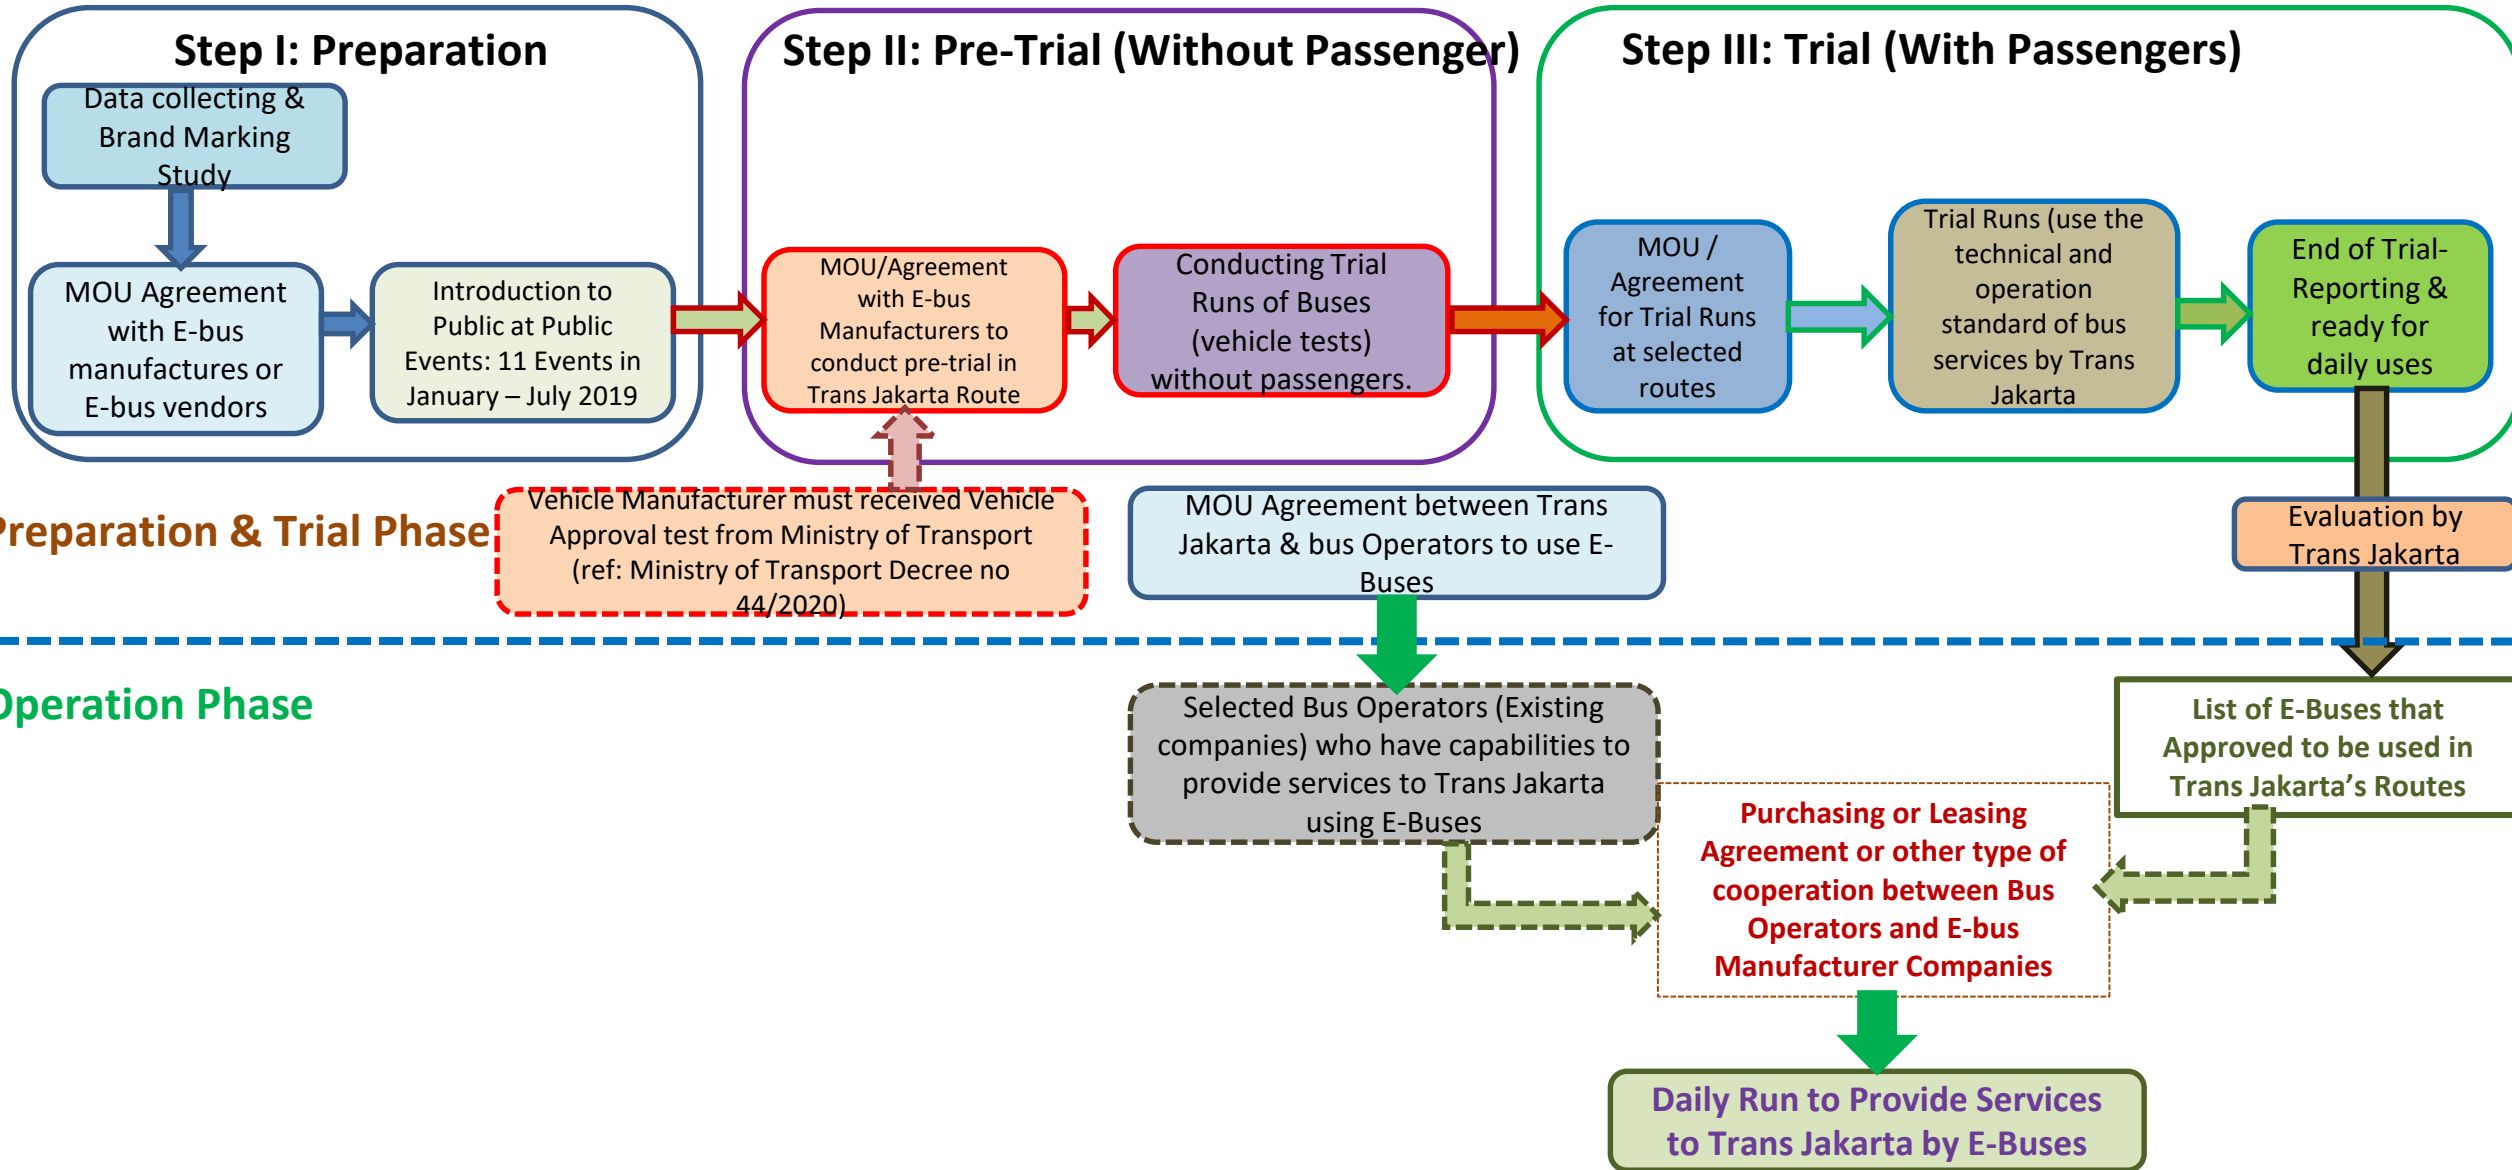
Step I: Preparation

Data collecting & Brand Marking Study

MOU Agreement with E-bus manufactures or E-bus vendors

Introduction to Public at Public Events: 11 Events in January – July 2019

Step II: Pre-Trial (Without Passenger)

MOU/Agreement with E-bus Manufacturers to conduct pre-trial in Trans Jakarta Route

Conducting Trial Runs of Buses (vehicle tests) without passengers.

Step III: Trial (With Passengers)

MOU / Agreement for Trial Runs at selected routes

Trial Runs (use the technical and operation standard of bus services by Trans Jakarta

End of Trial- Reporting & ready for daily uses

reparation & Trial Phase

Vehicle Manufacturer must received Vehicle Approval test from Ministry of Transport (ref: Ministry of Transport Decree no 44/2020)

MOU Agreement between Trans Jakarta & bus Operators to use E-Buses

Evaluation by Trans Jakarta

Operation Phase

Selected Bus Operators (Existing companies) who have capabilities to provide services to Trans Jakarta using E-Buses

List of E-Buses that Approved to be used in Trans Jakarta's Routes

Purchasing or Leasing Agreement or other type of cooperation between Bus Operators and E-bus Manufacturer Companies

Daily Run to Provide Services to Trans Jakarta by E-Buses